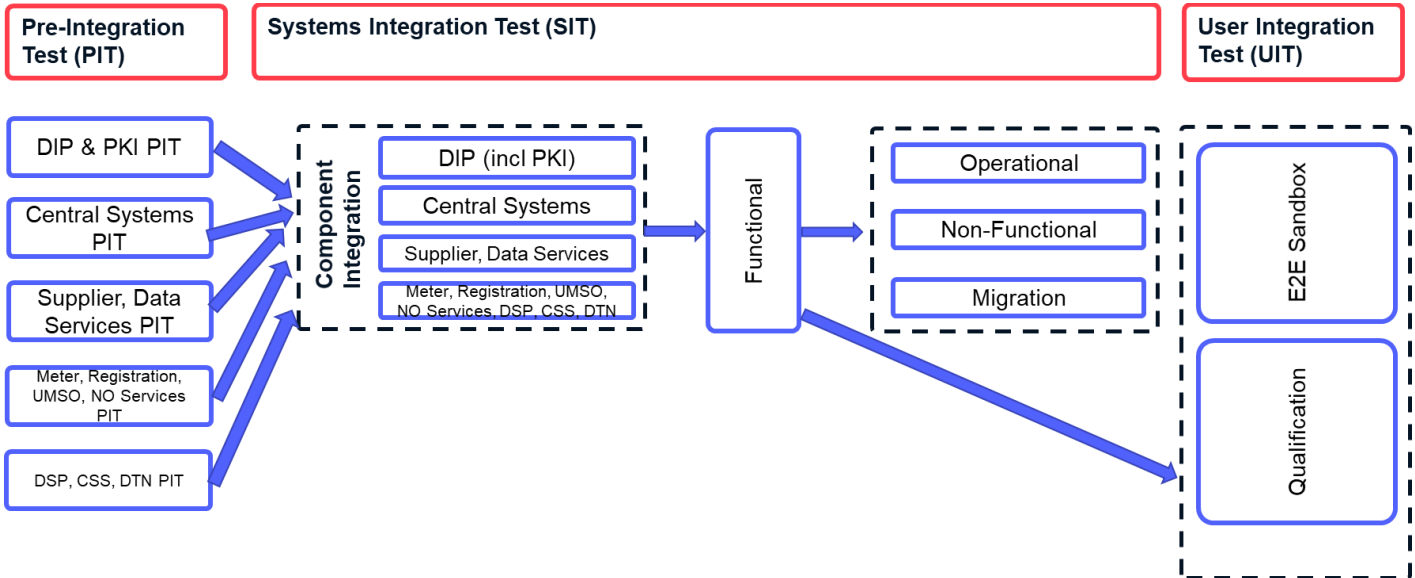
Pre-Integration Test (PIT)

Systems Integration Test (SIT)

User Integration Test (UIT)

DIP & PKI PIT

Central Systems PIT

Supplier, Data Services PIT

Meter, Registration, UMSO, NO Services PIT

DSP, CSS, DTN PIT

Component Integration

DIP (incl PKI)

Central Systems

Supplier, Data Services

Meter, Registration, UMSO, NO Services, DSP, CSS, DTN

Functional

Operational

Non-Functional

Migration

E2E Sandbox

Qualification